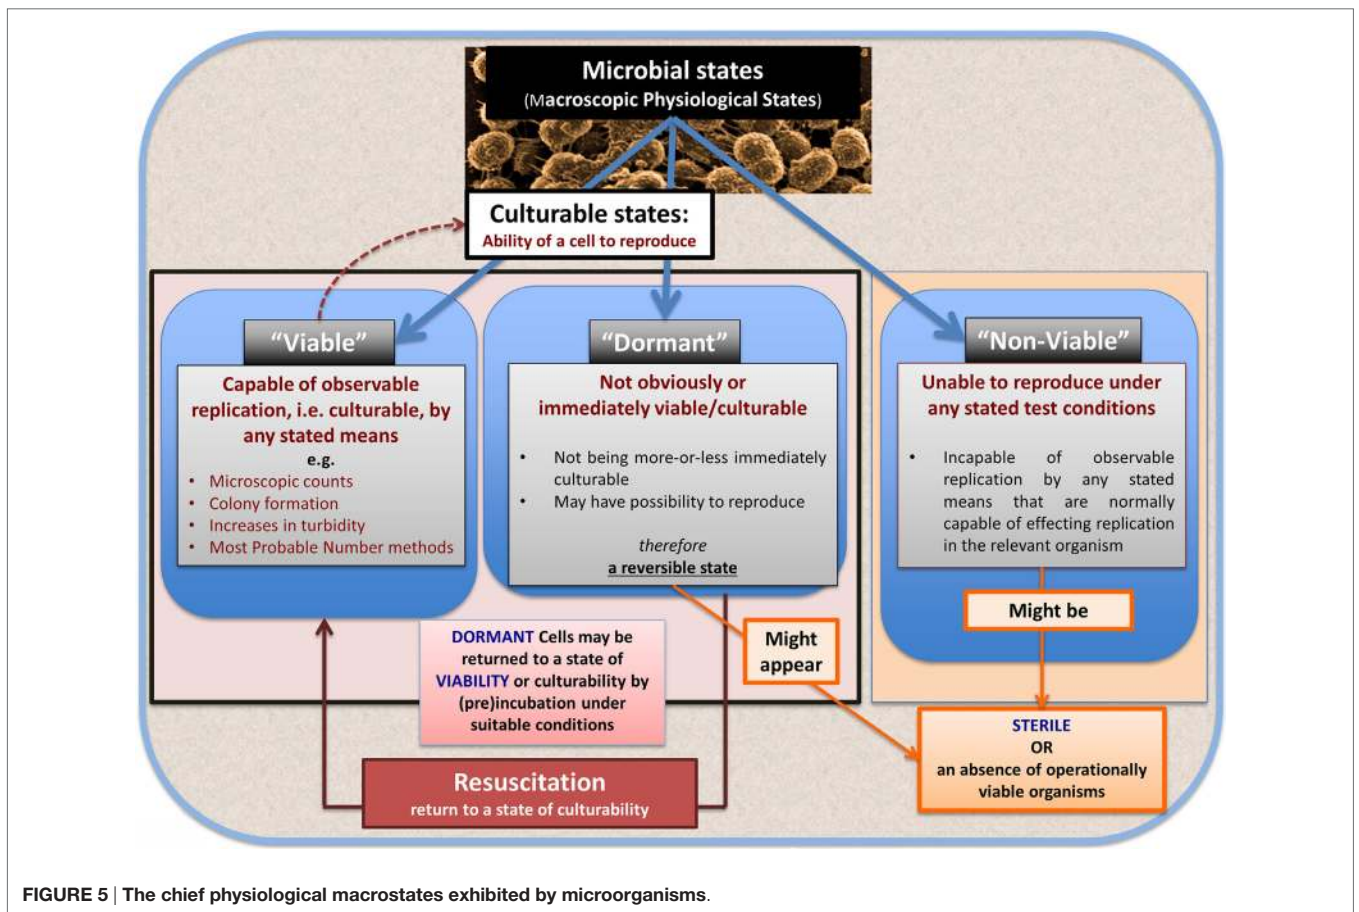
Microbial states
(Macroscopic Physiological States)

Culturable states:
Ability of a cell to reproduce

"Viable"

Capable of observable replication, i.e. culturable, by any stated means

e.g.

- Microscopic counts
- Colony formation
- Increases in turbidity
- Most Probable Number methods

"Dormant"

Not obviously or immediately viable/culturable

- Not being more-or-less immediately culturable
- May have possibility to reproduce

therefore
a reversible state

"Non-Viable"

Unable to reproduce under any stated test conditions

- Incapable of observable replication by any stated means that are normally capable of effecting replication in the relevant organism

Might be

Might appear

DORMANT Cells may be returned to a state of VIABILITY or culturability by (pre)incubation under suitable conditions

STERILE
OR
an absence of operationally viable organisms

Resuscitation
return to a state of culturability

FIGURE 5 | The chief physiological macrostates exhibited by microorganisms.